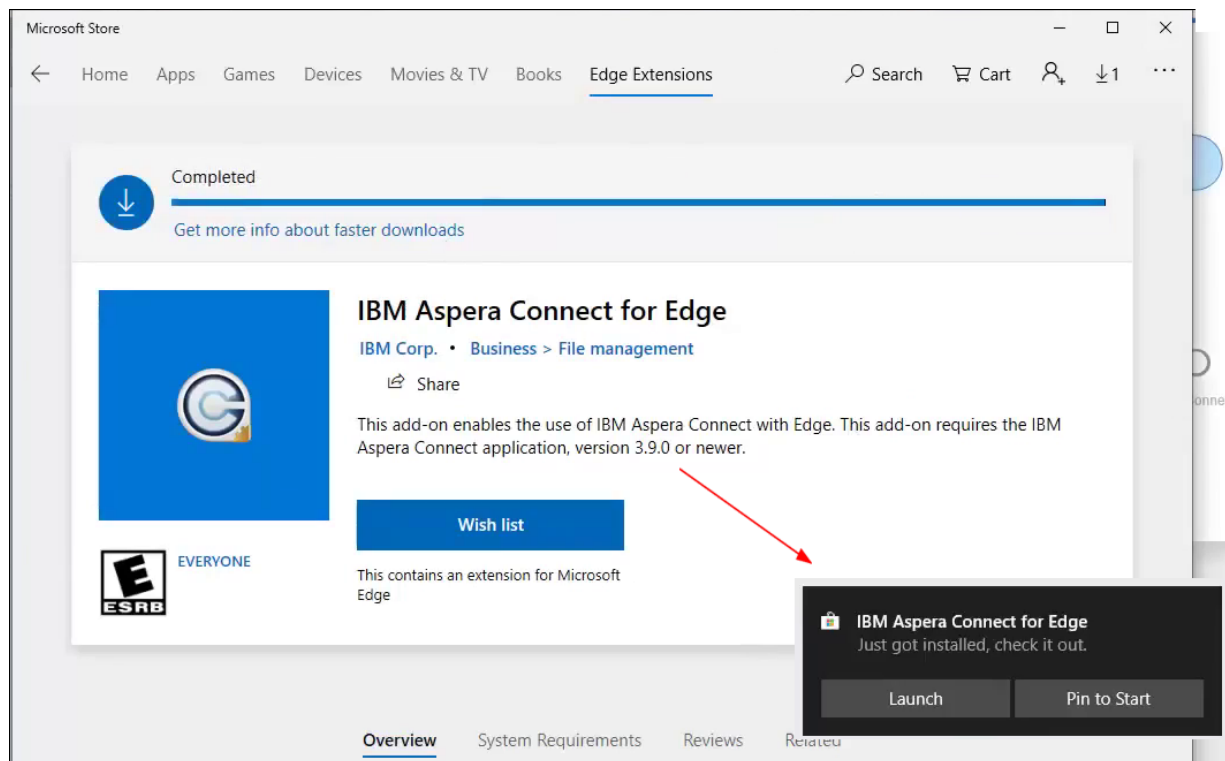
Microsoft Store

Home Apps Games Devices Movies & TV Books Edge Extensions

Search Cart 1 ...

Completed

Get more info about faster downloads

IBM Aspera Connect for Edge

IBM Corp. • Business > File management

Share

This add-on enables the use of IBM Aspera Connect with Edge. This add-on requires the IBM Aspera Connect application, version 3.9.0 or newer.

Wish list

E ESRB

EVERYONE

This contains an extension for Microsoft Edge

IBM Aspera Connect for Edge

Just got installed, check it out.

Launch Pin to Start

Overview System Requirements Reviews Related

onne